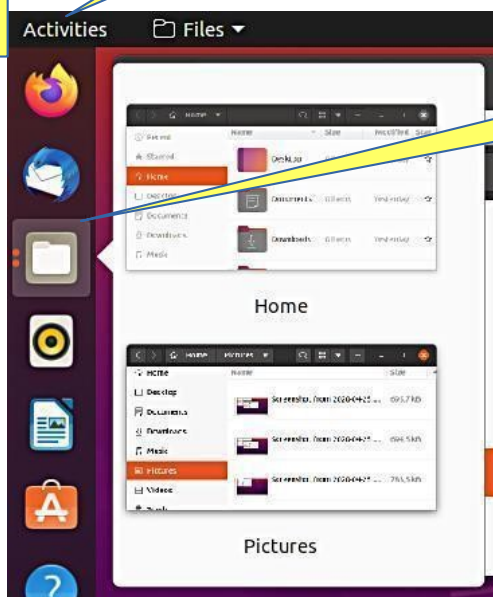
Activities

Files

Home

Name

Size

Modified

Recent

Starred

Home

Desktop

Documents

Downloads

Music

Desktop

Documents

Downloads

Yesterday

Yesterday

Yesterday

Home

Home

Pictures

Name

Size

Home

Desktop

Documents

Downloads

Music

Pictures

Videos

Screenshot from 2020-04-25 ...

Screenshot from 2020-04-25 ...

Screenshot from 2020-04-25 ...

693.7 kB

694.5 kB

755.5 kB

Pictures